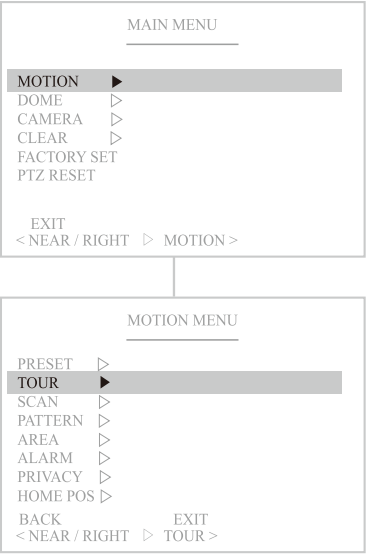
MAIN MENU

MOTION ▶
DOME ▷
CAMERA ▷
CLEAR ▷
FACTORY SET
PTZ RESET

EXIT
< NEAR / RIGHT ▷ MOTION >

MOTION MENU

PRESET ▷
TOUR ▶
SCAN ▷
PATTERN ▷
AREA ▷
ALARM ▷
PRIVACY ▷
HOME POS ▷
BACK EXIT
< NEAR / RIGHT ▷ TOUR >